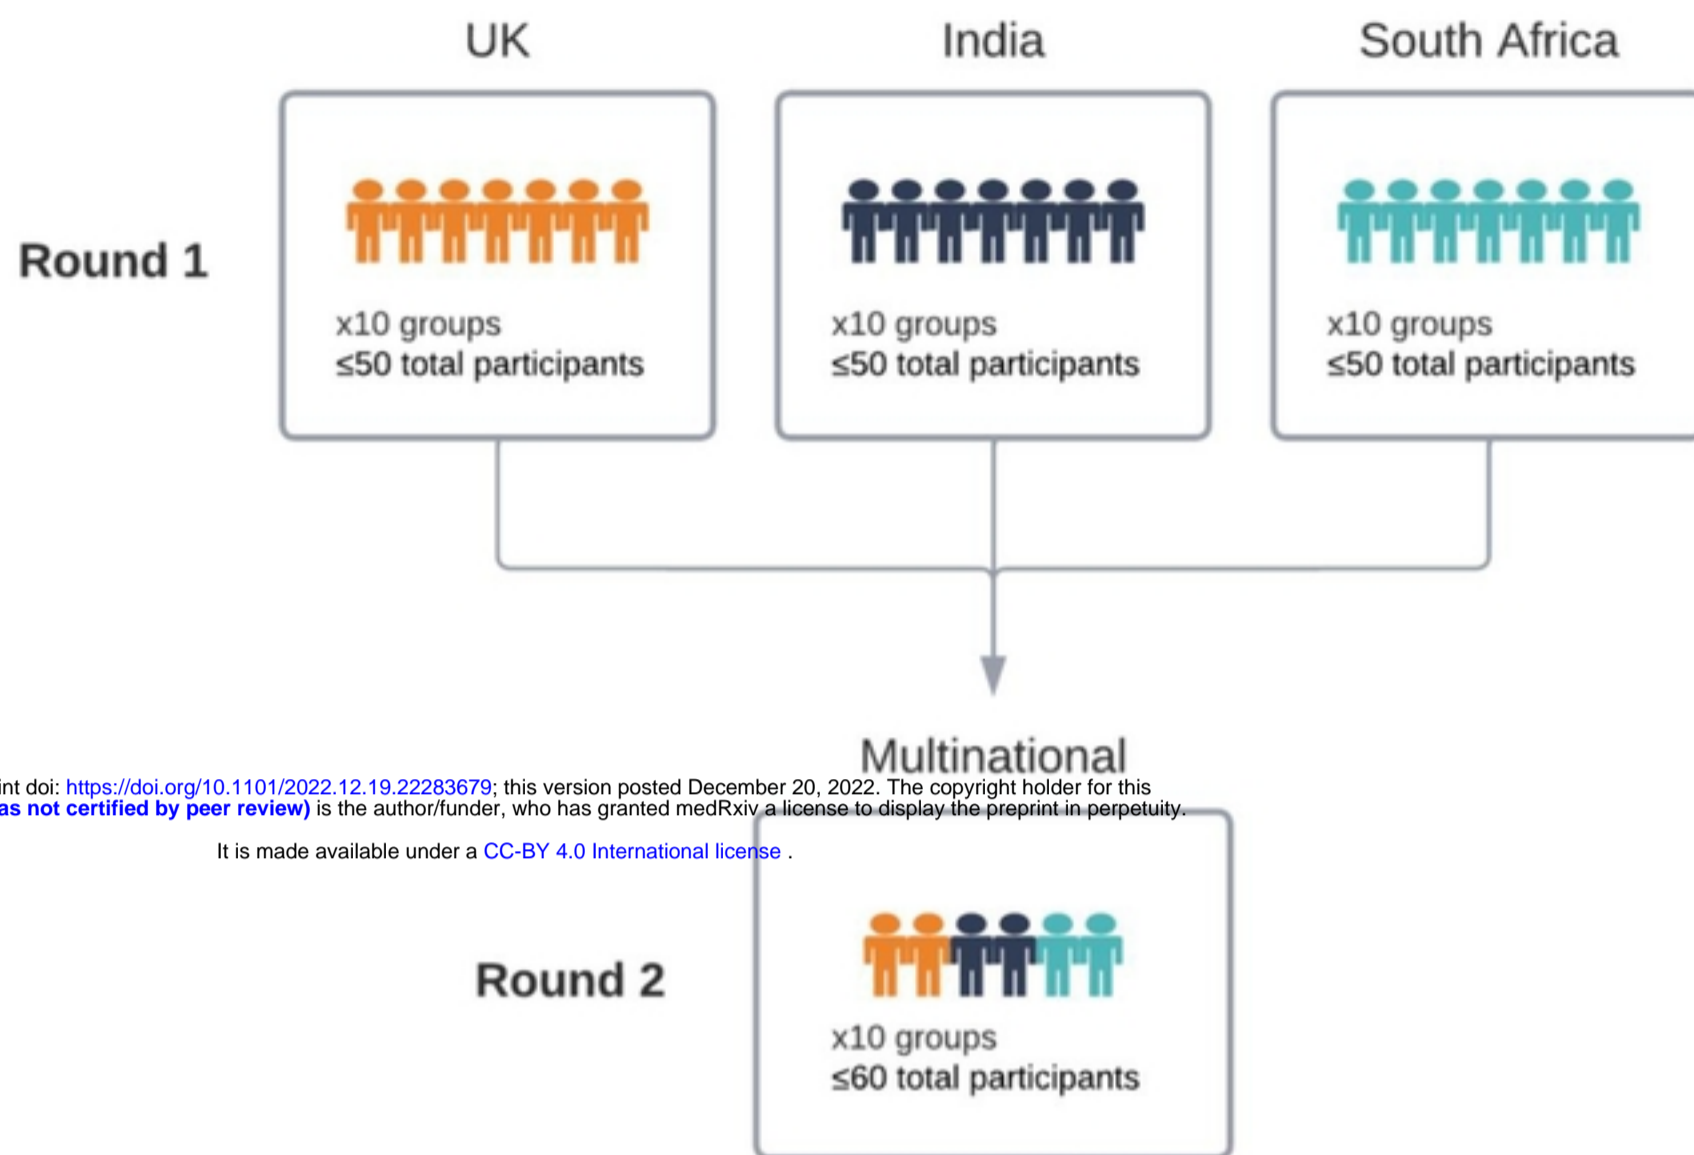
UK

India

South Africa

Round 1

x10 groups
≤50 total participants

x10 groups
≤50 total participants

x10 groups
≤50 total participants

Multinational

int doi: https://doi.org/10.1101/2022.12.19.22283679; this version posted December 20, 2022. The copyright holder for this as not certified by peer review) is the author/funder, who has granted medRxiv a license to display the preprint in perpetuity.

It is made available under a CC-BY 4.0 International license .

Round 2

x10 groups
≤60 total participants